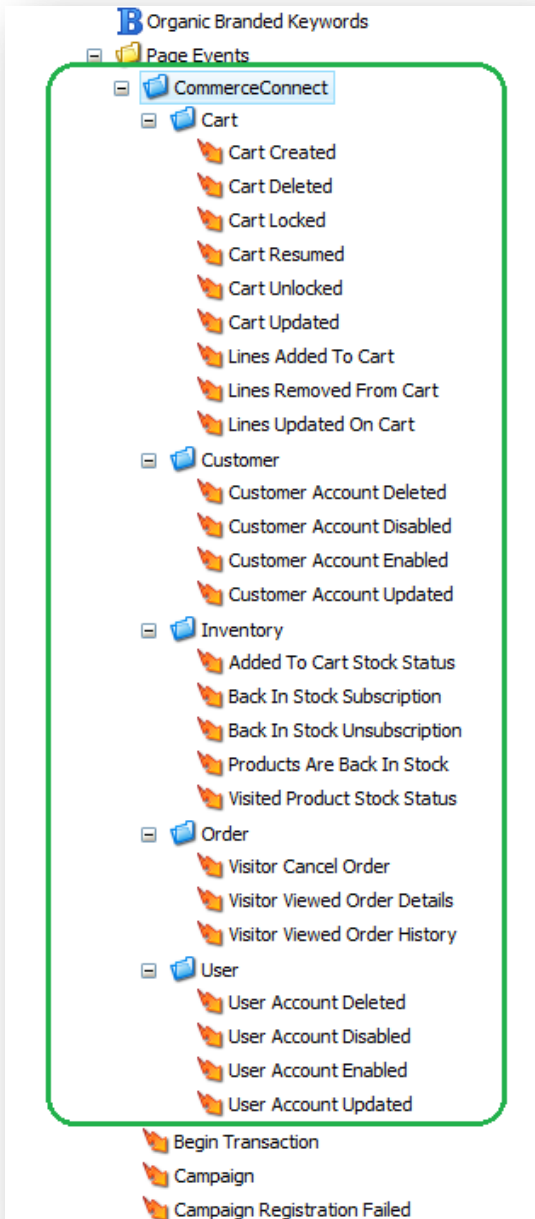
Organic Branded Keywords
Page Events
CommerceConnect
Cart
Cart Created
Cart Deleted
Cart Locked
Cart Resumed
Cart Unlocked
Cart Updated
Lines Added To Cart
Lines Removed From Cart
Lines Updated On Cart
Customer
Customer Account Deleted
Customer Account Disabled
Customer Account Enabled
Customer Account Updated
Inventory
Added To Cart Stock Status
Back In Stock Subscription
Back In Stock Unsubscription
Products Are Back In Stock
Visited Product Stock Status
Order
Visitor Cancel Order
Visitor Viewed Order Details
Visitor Viewed Order History
User
User Account Deleted
User Account Disabled
User Account Enabled
User Account Updated
Begin Transaction
Campaign
Campaign Registration Failed